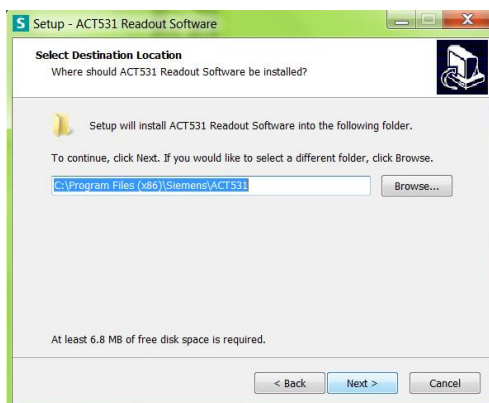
Setup - ACT531 Readout Software

Select Destination Location
Where should ACT531 Readout Software be installed?

Setup will install ACT531 Readout Software into the following folder.

To continue, click Next. If you would like to select a different folder, click Browse.

C:\Program Files (x86)\Siemens\ACT531

Browse...

At least 6.8 MB of free disk space is required.

< Back
Next >
Cancel